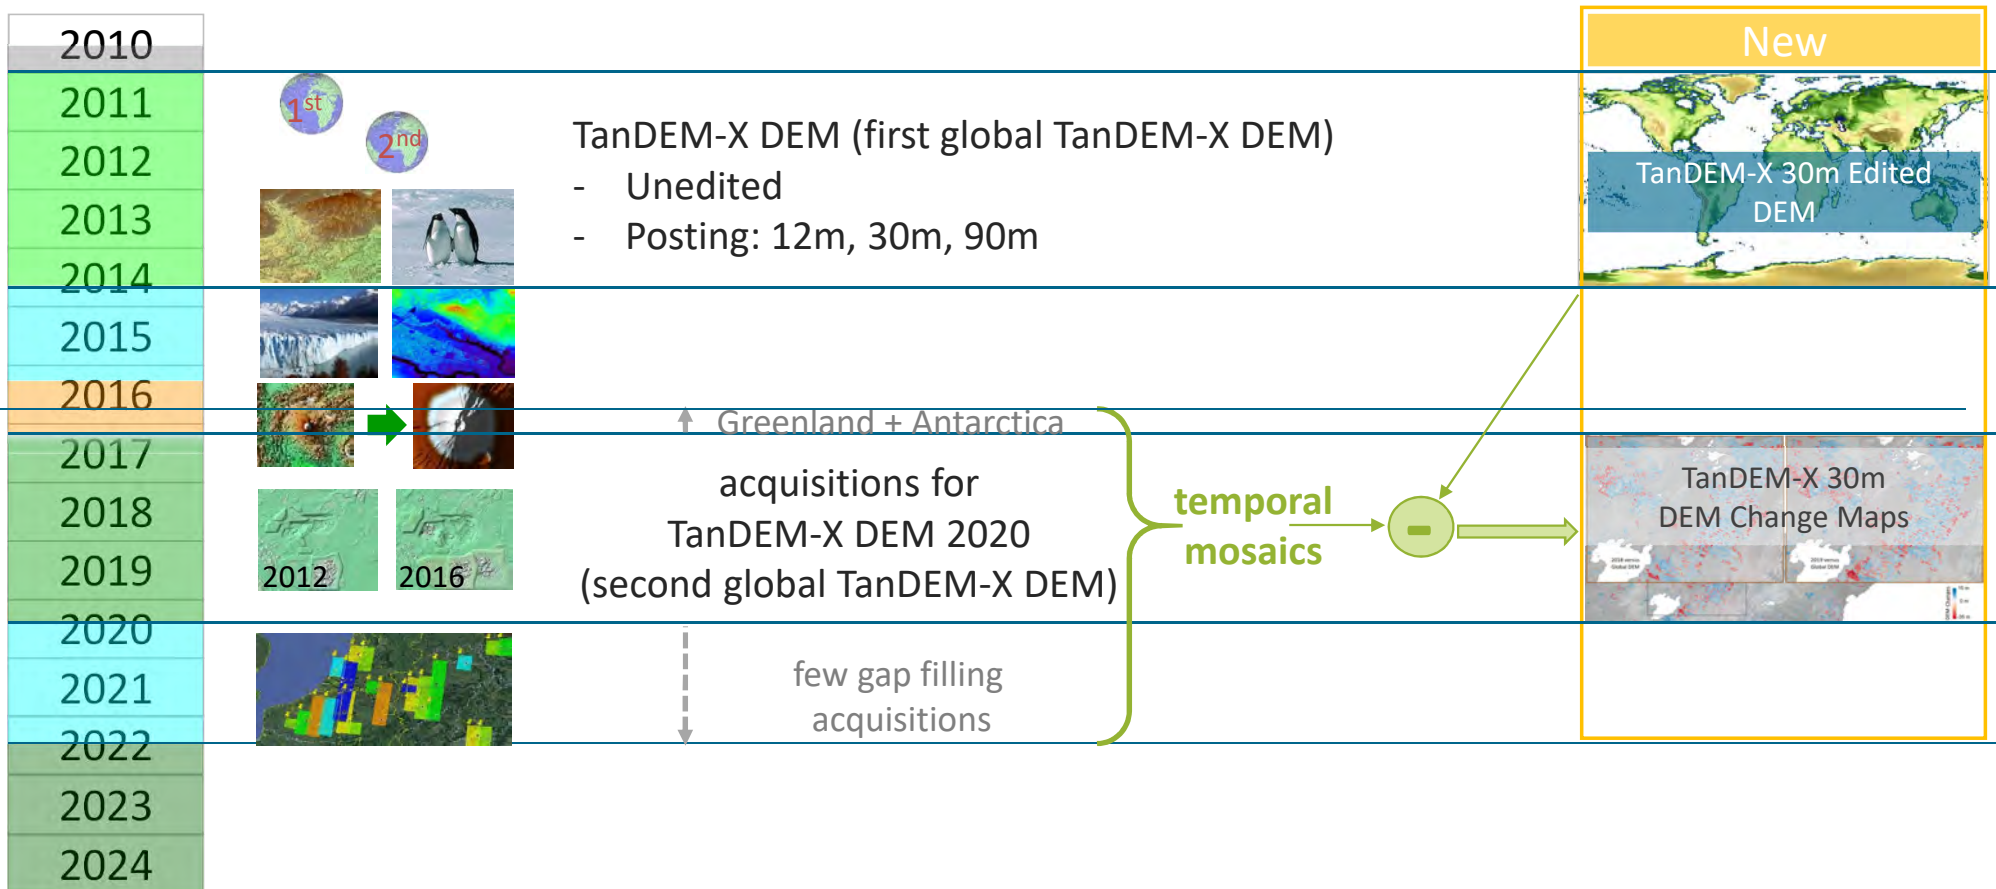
2010
2011
2012
2013
2014
2015
2016
2017
2018
2019
2020
2021
2022
2023
2024

$1^{st}$
$2^{nd}$

TanDEM-X DEM (first global TanDEM-X DEM)
- Unedited
- Posting: 12m, 30m, 90m

Greenland + Antarctica

2012
2016

acquisitions for TanDEM-X DEM 2020 (second global TanDEM-X DEM)

few gap filling acquisitions

temporal mosaics

New

TanDEM-X 30m Edited DEM

TanDEM-X 30m DEM Change Maps